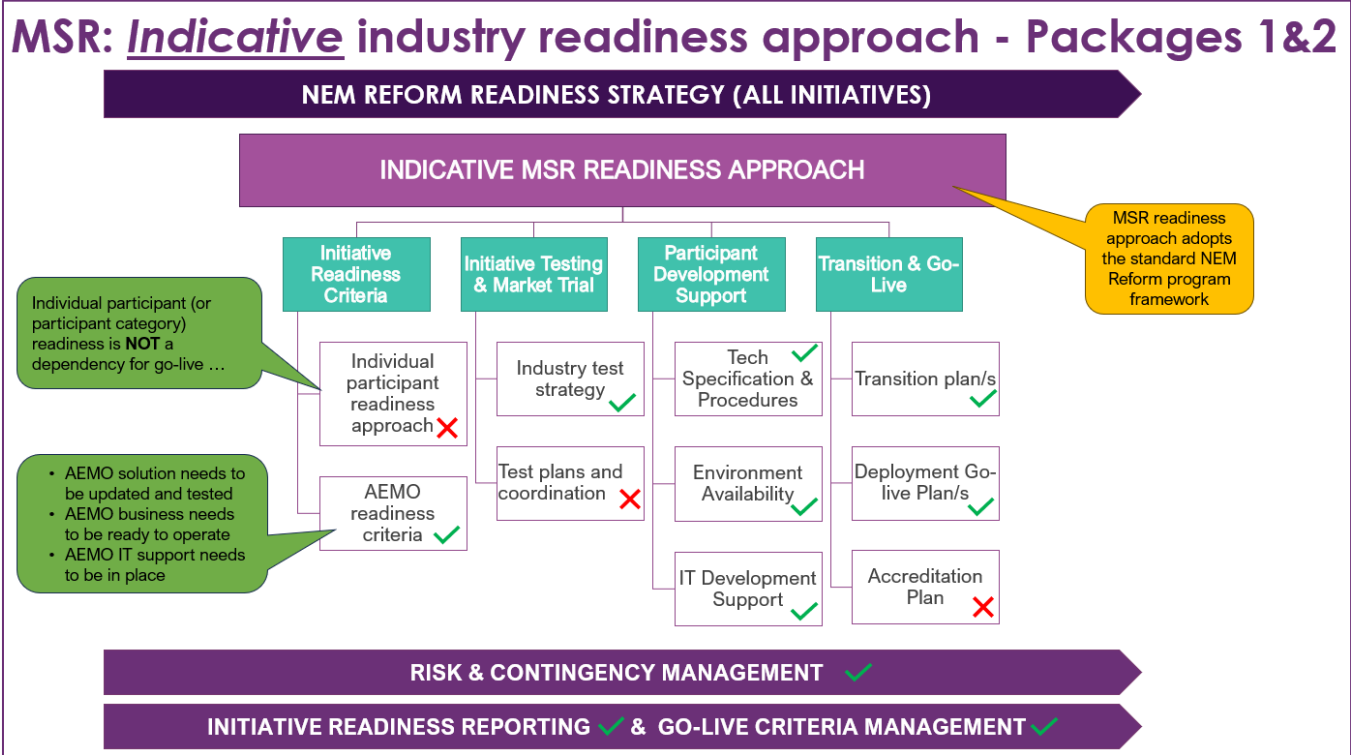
MSR: Indicative industry readiness approach - Packages 1&2

NEM REFORM READINESS STRATEGY (ALL INITIATIVES)

INDICATIVE MSR READINESS APPROACH

MSR readiness approach adopts the standard NEM Reform program framework

Individual participant (or participant category) readiness is NOT a dependency for go-live …

Initiative Readiness Criteria

Individual participant readiness approach ✗

AEMO readiness criteria ✓

Initiative Testing & Market Trial

Industry test strategy ✓

Test plans and coordination ✗

Participant Development Support

Tech Specification & Procedures ✓

Environment Availability ✓

IT Development Support ✓

Transition & Go-Live

Transition plan/s ✓

Deployment Go-live Plan/s ✓

Accreditation Plan ✗

- AEMO solution needs to be updated and tested
- AEMO business needs to be ready to operate
- AEMO IT support needs to be in place

RISK & CONTINGENCY MANAGEMENT ✓

INITIATIVE READINESS REPORTING ✓ & GO-LIVE CRITERIA MANAGEMENT ✓